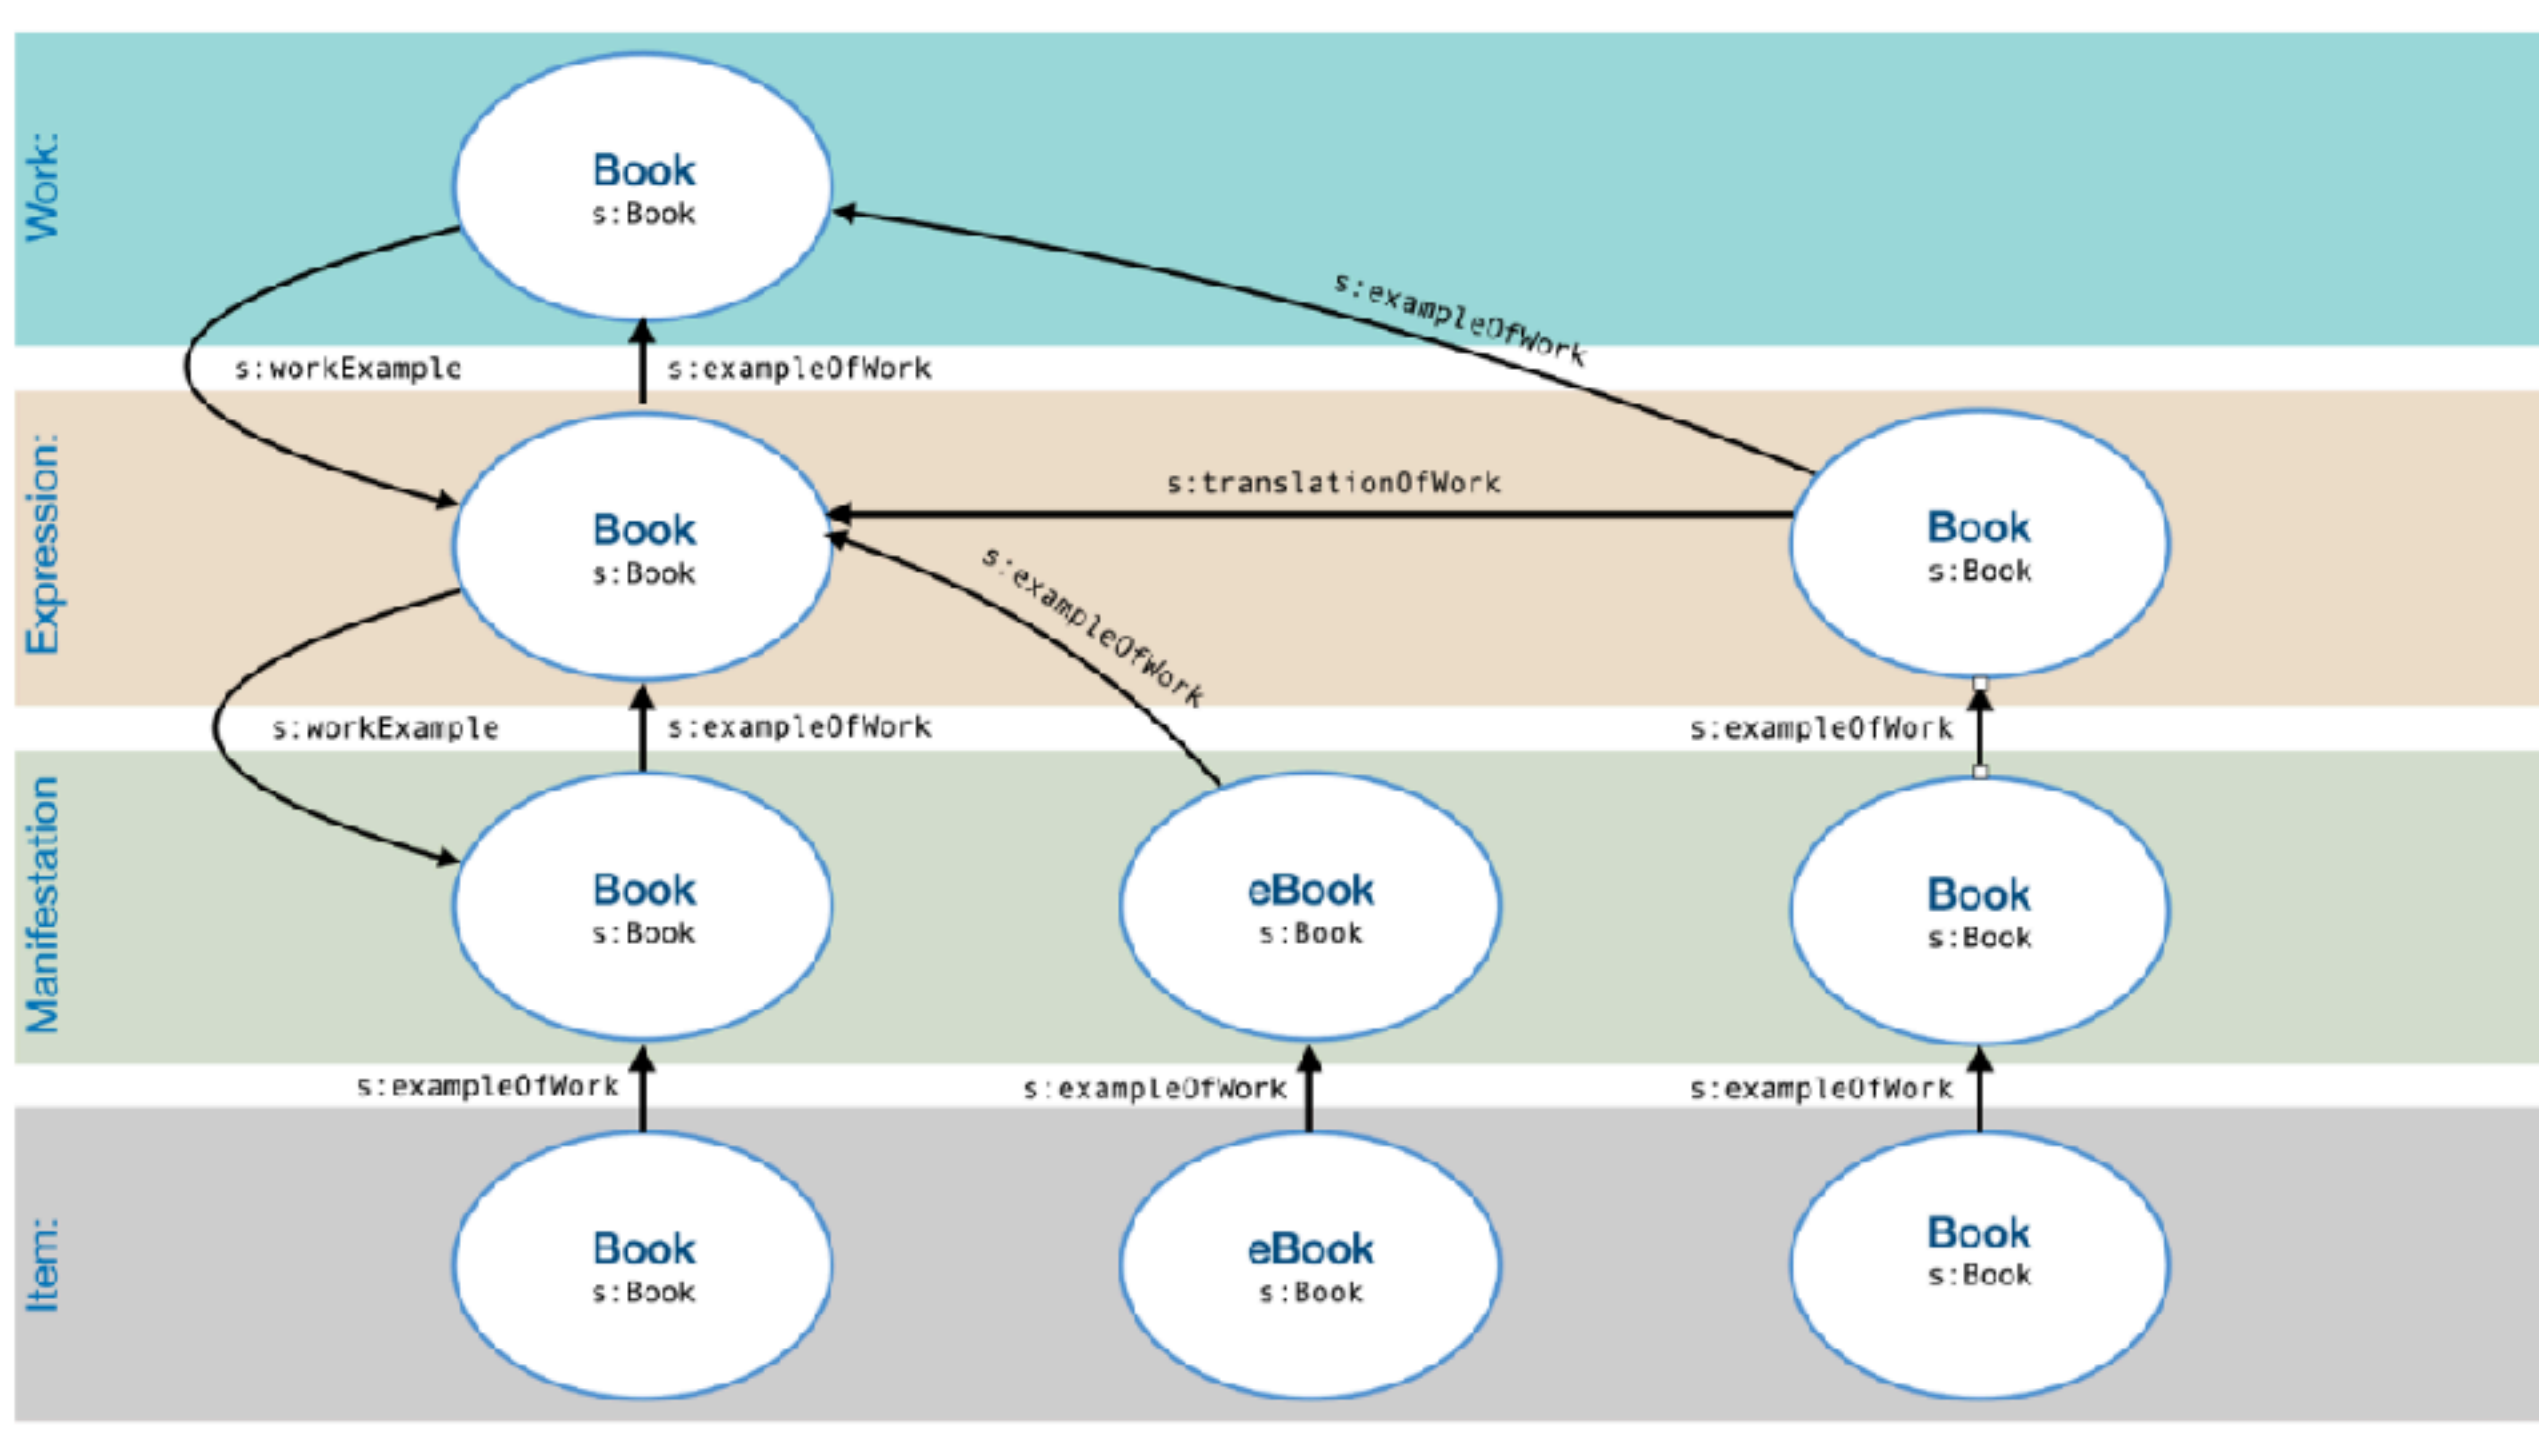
Work:

Book
s:Book

s:exampleOfWork

s:workExample

s:exampleOfWork

Expression:

Book
s:Book

s:translationOfWork

Book
s:Book

s:exampleOfWork

s:workExample

s:exampleOfWork

s:exampleOfWork

Manifestation

Book
s:Book

eBook
s:Book

Book
s:Book

s:exampleOfWork

s:exampleOfWork

s:exampleOfWork

Item:

Book
s:Book

eBook
s:Book

Book
s:Book